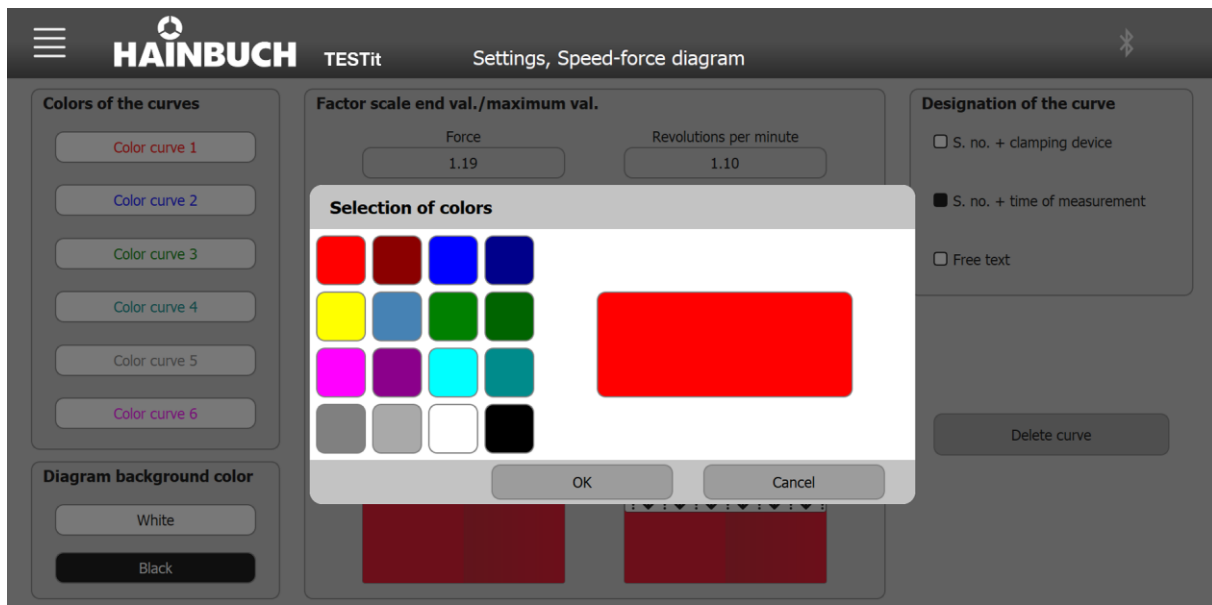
HAINBUCH TESTit Settings, Speed-force diagram

Colors of the curves

Color curve 1

Color curve 2

Color curve 3

Color curve 4

Color curve 5

Color curve 6

Diagram background color

White

Black

Factor scale end val./maximum val.

Force

1.19

Revolutions per minute

1.10

Designation of the curve

S. no. + clamping device

S. no. + time of measurement

Free text

Delete curve

Selection of colors

OK

Cancel